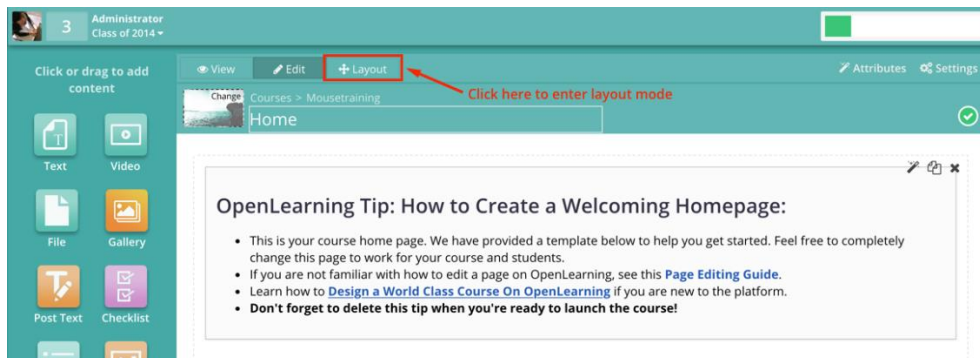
3 Administrator
Class of 2014

Click or drag to add content

Text
Video
File
Gallery
Post Text
Checklist

View
Edit
Layout

Attributes
Settings

Click here to enter layout mode

Change
Courses > Mousetraining
Home

OpenLearning Tip: How to Create a Welcoming Homepage:

- This is your course home page. We have provided a template below to help you get started. Feel free to completely change this page to work for your course and students.
- If you are not familiar with how to edit a page on OpenLearning, see this **Page Editing Guide**.
- Learn how to **Design a World Class Course On OpenLearning** if you are new to the platform.
- **Don't forget to delete this tip when you're ready to launch the course!**